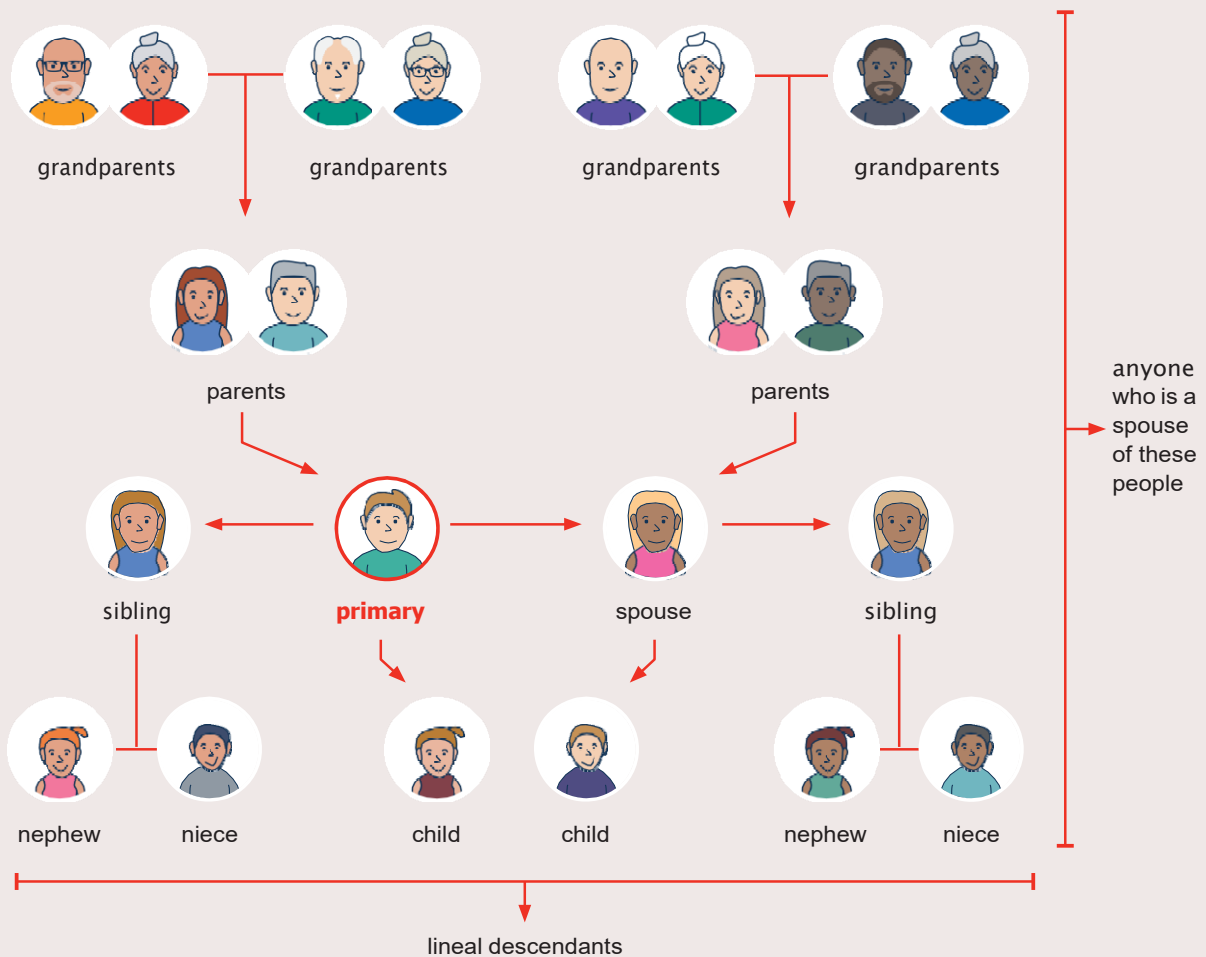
grandparents

grandparents

grandparents

grandparents

parents

parents

anyone who is a spouse of these people

sibling

primary

spouse

sibling

nephew

niece

child

child

nephew

niece

lineal descendants